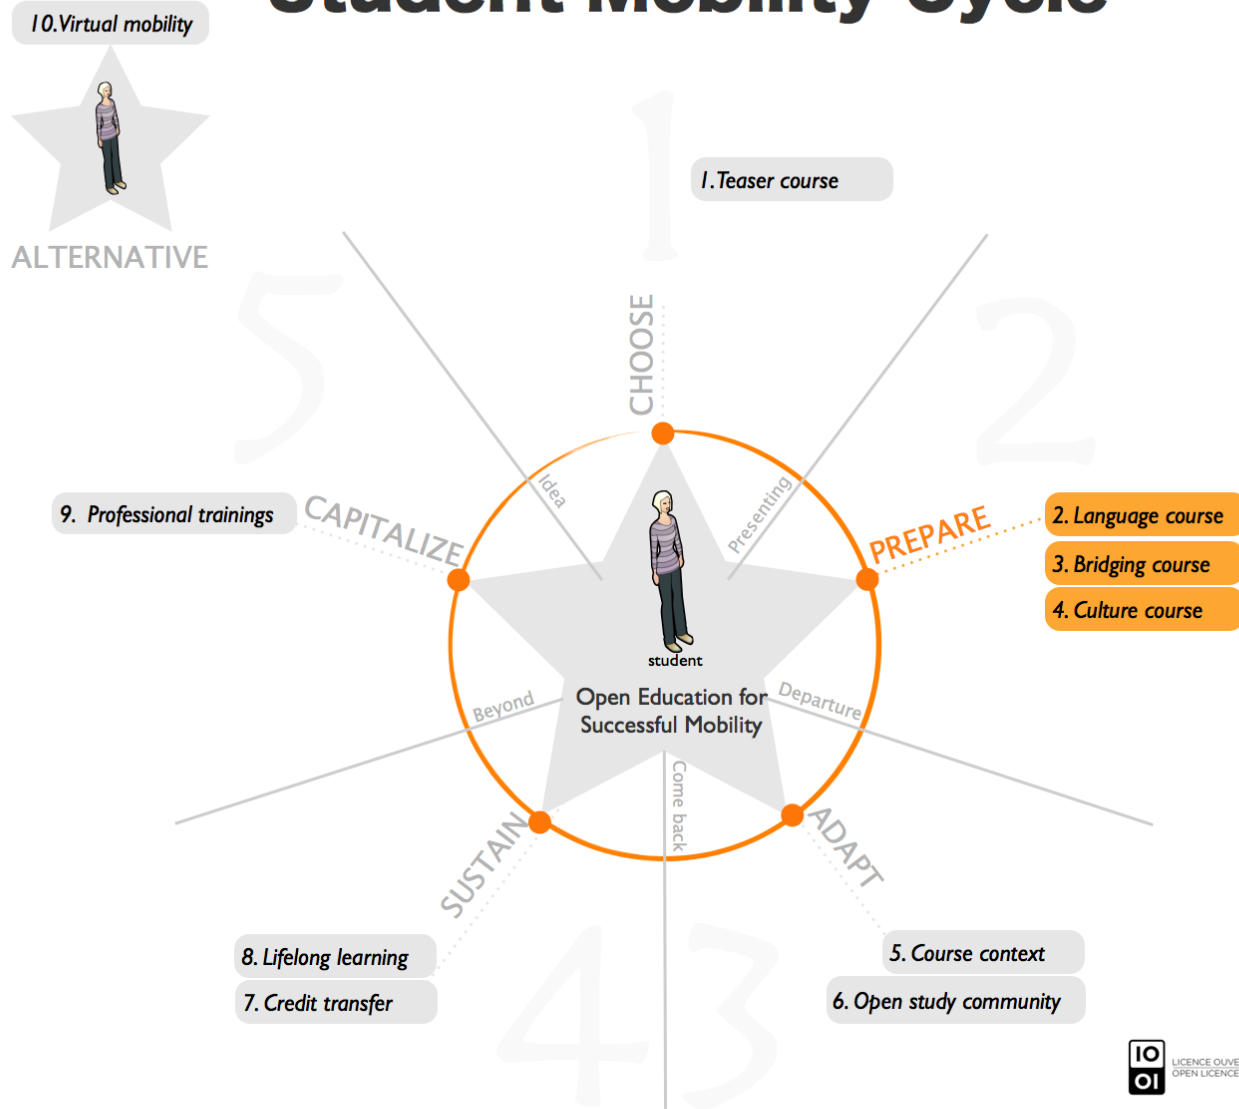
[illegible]

10.Virtual mobility

ALTERNATIVE

1

1.Teaser course

5

2

CHOOSE

Idea

Presenting

9. Professional trainings

CAPITALIZE

PREPARE

2. Language course

3. Bridging course

4. Culture course

student

Open Education for Successful Mobility

Beyond

Departure

Come back

SUSTAIN

ADAPT

8. Lifelong learning

7. Credit transfer

5. Course context

6. Open study community

4

3

IO
OI

LICENCE OUVE
OPEN LICENCE